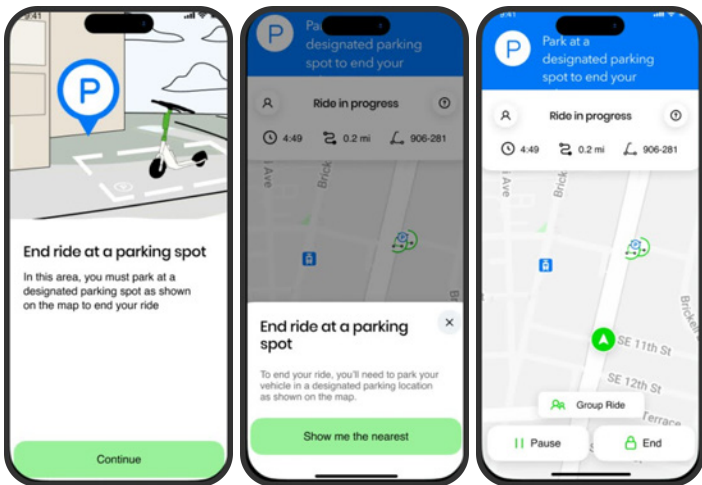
9:41

P

End ride at a parking spot

In this area, you must park at a designated parking spot as shown on the map to end your ride

Continue

P Park at a designated parking spot to end your

Ride in progress

4:49 0.2 mi 906-281

Ave

Brick

End ride at a parking spot

To end your ride, you'll need to park your vehicle in a designated parking location as shown on the map.

Show me the nearest

9:41

P Park at a designated parking spot to end your

Ride in progress

4:49 0.2 mi 906-281

Ave

Brick

Brickel

SE 11th St

SE 12th St

Terrace

Group Ride

Pause

End